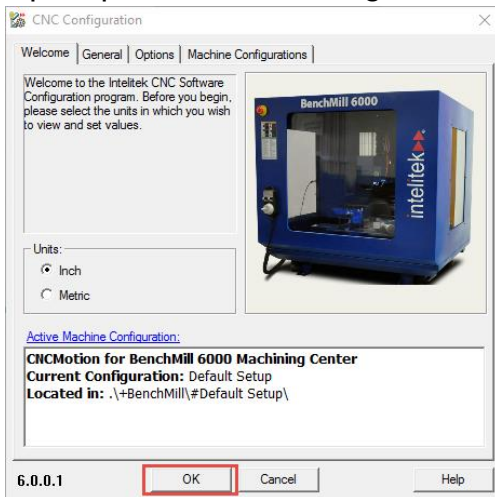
CNC Configuration

Welcome | General | Options | Machine Configurations

Welcome to the Intelitek CNC Software Configuration program. Before you begin, please select the units in which you wish to view and set values.

BenchMill 6000

intelitek

Units:
Inch
Metric

Active Machine Configuration:

**CNCMotion for BenchMill 6000 Machining Center**
**Current Configuration:** Default Setup
**Located in:** .\+BenchMill\#Default Setup\

6.0.0.1

OK

Cancel

Help